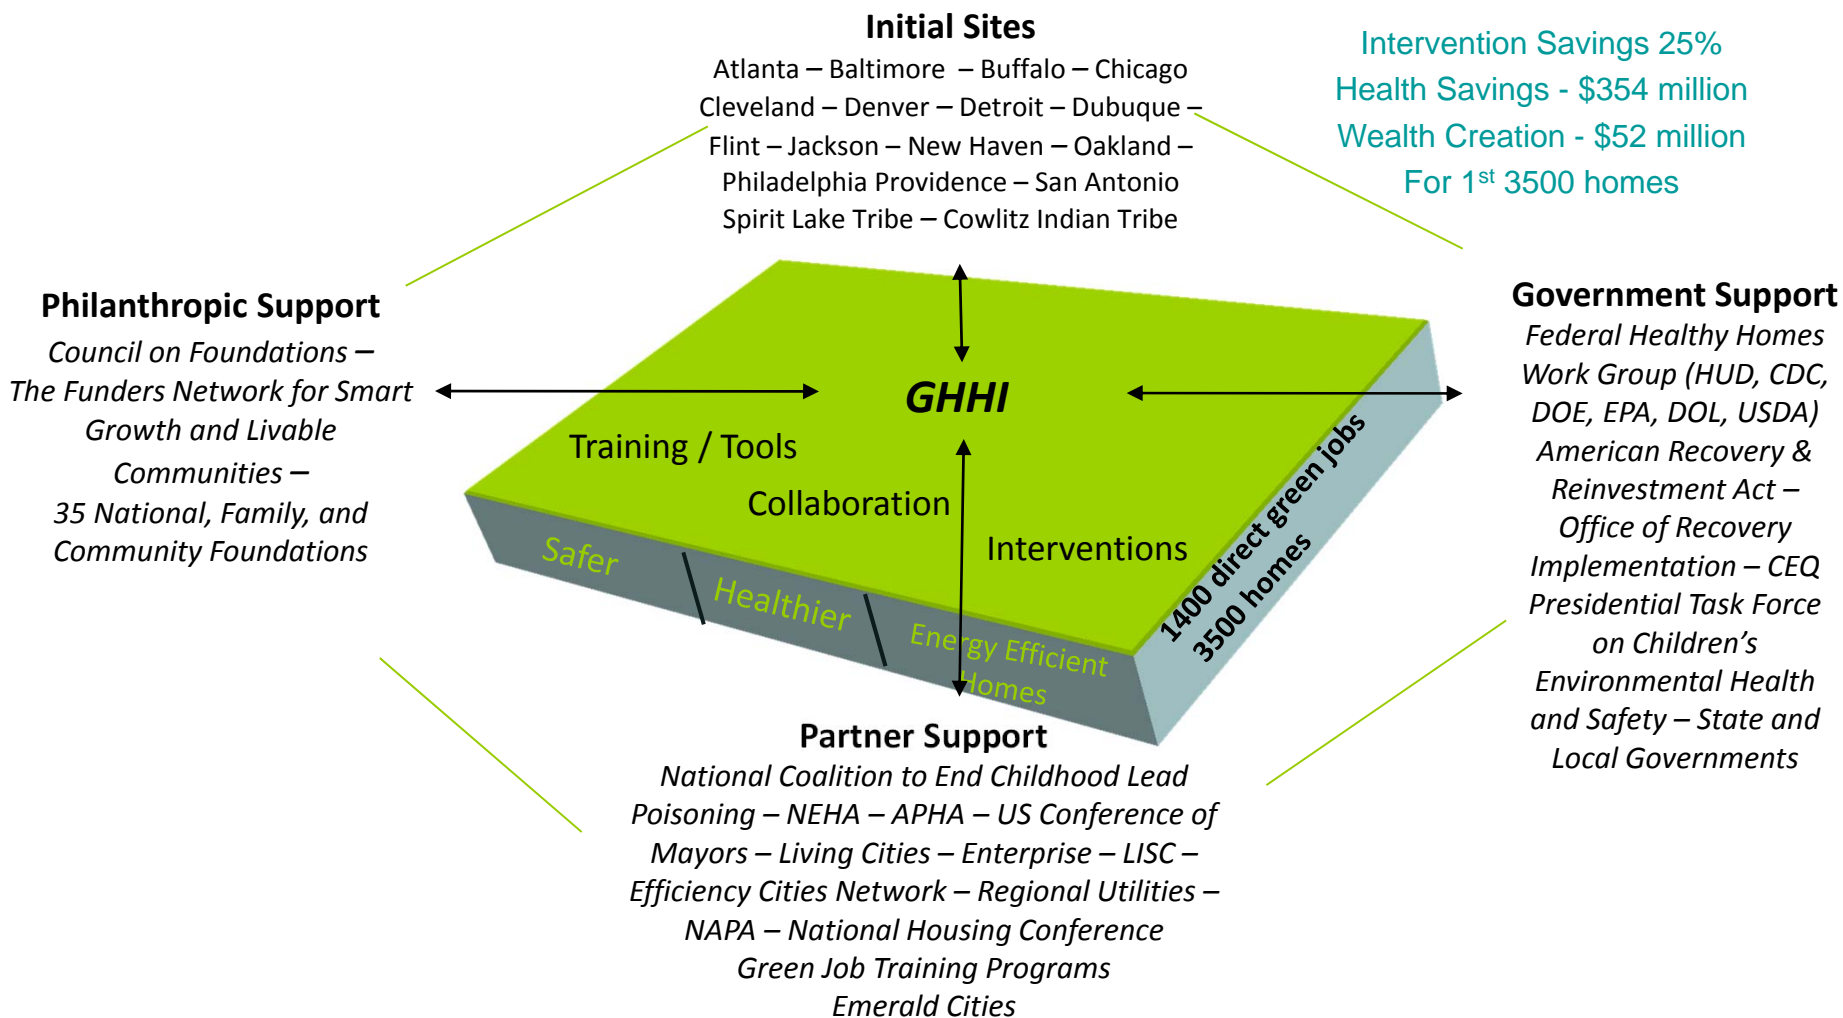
Initial Sites
Atlanta – Baltimore – Buffalo – Chicago
Cleveland – Denver – Detroit – Dubuque –
Flint – Jackson – New Haven – Oakland –
Philadelphia Providence – San Antonio
Spirit Lake Tribe – Cowlitz Indian Tribe

Intervention Savings 25%
Health Savings - $354 million
Wealth Creation - $52 million
For 1$^{st}$ 3500 homes

Philanthropic Support
Council on Foundations –
The Funders Network for Smart Growth and Livable Communities –
35 National, Family, and Community Foundations

GHHI
Training / Tools
Collaboration
Interventions
1400 direct green jobs
3500 homes
Safer
Healthier
Energy Efficient Homes

Government Support
Federal Healthy Homes Work Group (HUD, CDC, DOE, EPA, DOL, USDA)
American Recovery & Reinvestment Act –
Office of Recovery Implementation – CEQ
Presidential Task Force on Children's Environmental Health and Safety – State and Local Governments

Partner Support
National Coalition to End Childhood Lead Poisoning – NEHA – APHA – US Conference of Mayors – Living Cities – Enterprise – LISC –
Efficiency Cities Network – Regional Utilities –
NAPA – National Housing Conference
Green Job Training Programs
Emerald Cities